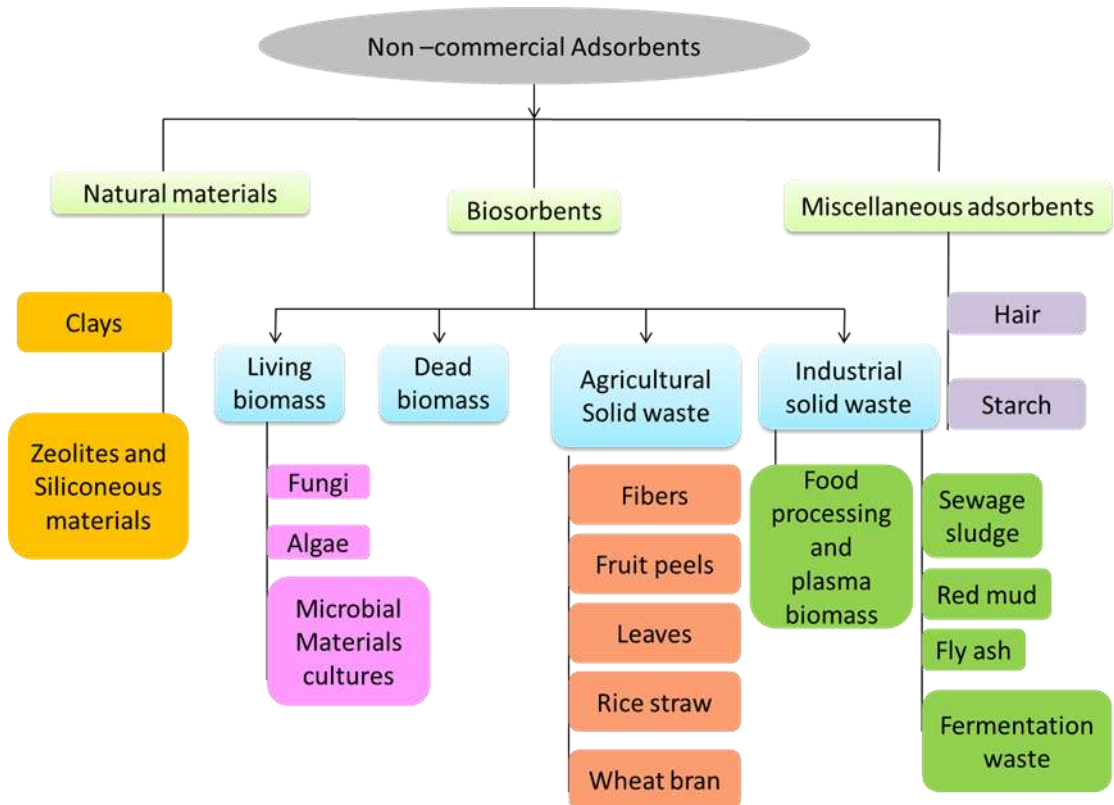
Non –commercial Adsorbents

Natural materials

Biosorbents

Miscellaneous adsorbents

Clays

Zeolites and Siliconeous materials

Living biomass

Dead biomass

Agricultural Solid waste

Industrial solid waste

Hair

Starch

Fungi

Algae

Microbial Materials cultures

Fibers

Fruit peels

Leaves

Rice straw

Wheat bran

Food processing and plasma biomass

Sewage sludge

Red mud

Fly ash

Fermentation waste